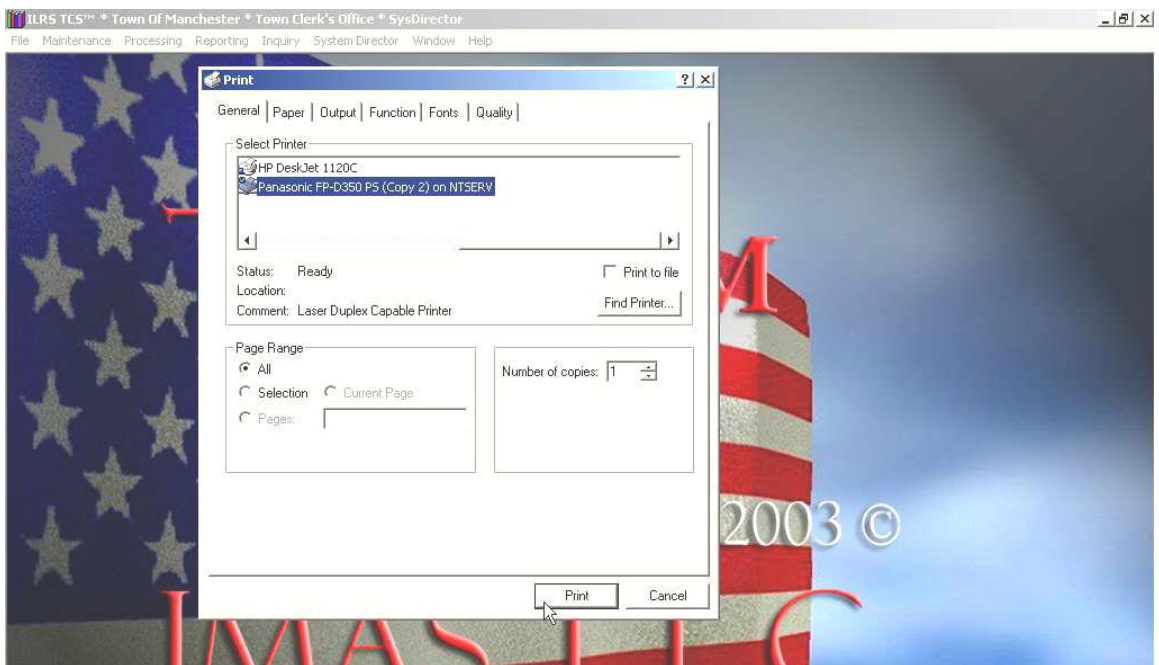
ILRS TCS™ * Town Of Manchester * Town Clerk's Office * SysDirector

File Maintenance Processing Reporting Inquiry System Director Window Help

Print

General | Paper | Output | Function | Fonts | Quality

Select Printer

HP DeskJet 1120C

Panasonic FP-D350 PS (Copy 2) on NTSERV

Status: Ready

Location:

Comment: Laser Duplex Capable Printer

Print to file

Find Printer...

Page Range

All

Selection

Current Page

Pages:

Number of copies: 1

Print

Cancel

M

2003 ©

IMAS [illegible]